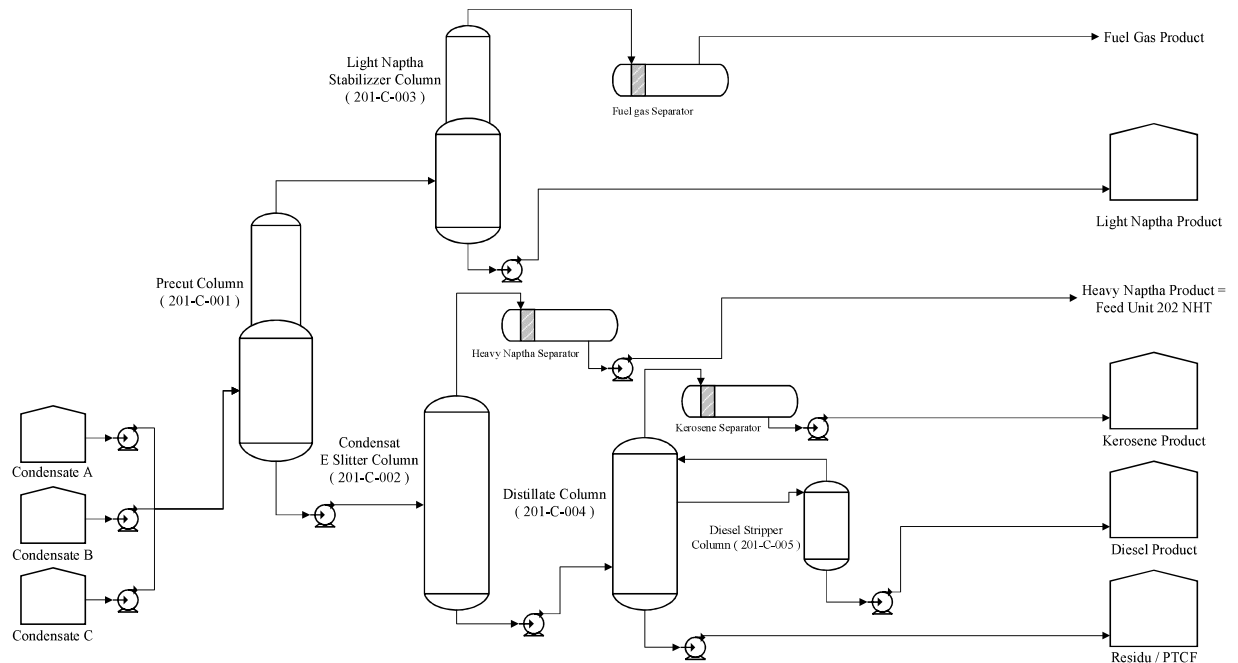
Light Naptha Stabilizer Column ( 201-C-003 )

Fuel gas Separator

Fuel Gas Product

Light Naptha Product

Precut Column ( 201-C-001 )

Heavy Naptha Product = Feed Unit 202 NHT

Heavy Naptha Separator

Kerosene Separator

Kerosene Product

Condensat E Slitter Column ( 201-C-002 )

Distillate Column ( 201-C-004 )

Diesel Stripper Column ( 201-C-005 )

Diesel Product

Condensate A

Condensate B

Condensate C

Residu / PTCF